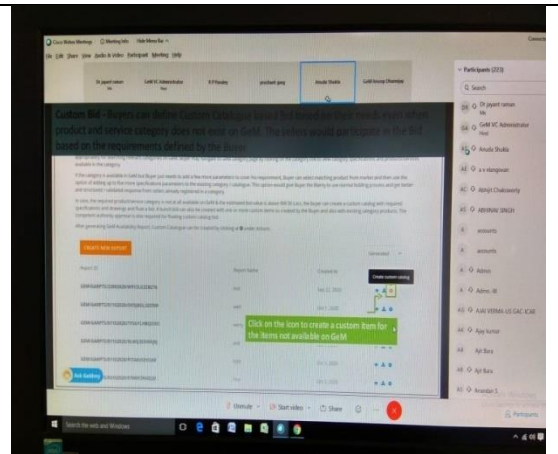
Cisco Webex Meetings  Meeting Info  Hide Menu Bar

File Edit Share View Audio & Video Participant Meeting Help

Dr jayant raman  GeM VC Administrator  R P Pandey  prashant garg  Anuda Shukla  Gold Anung Dhamija

Custom Bid - Buyers can define Custom Catalogue basis bid based on their needs even when product and service category does not exist on GeM. The sellers would participate in the Bid based on the requirements defined by the Buyer

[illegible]

CREATE NEW REPORT

Create custom catalog

Click on the icon to create a custom item for the items not available on GeM

Ask Gemmy

Unmute  Start video  Share

Participants (273)

Search

Dr jayant raman

GeM VC Administrator

Anuda Shukla

a s ranganwar

Abhijit Chakraverty

ABHINAV SINGH

accounts

accounts

Admin

Admin JB

AJAI VERMA-AS GAC-ICAR

Ajay kumar

Ajit Bara

Ajit Bara

Anandan S

Participants

Search the web and Windows